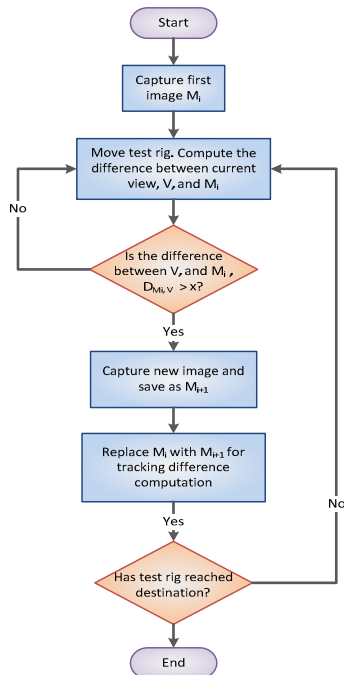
Start

Capture first image $M_i$

Move test rig. Compute the difference between current view, V, and $M_i$

No

Is the difference between V, and $M_i$ , $D_{Mi,V}$ >x?

Yes

Capture new image and save as $M_{i+1}$

Replace $M_i$ with $M_{i+1}$ for tracking difference computation

Yes

No

Has test rig reached destination?

End